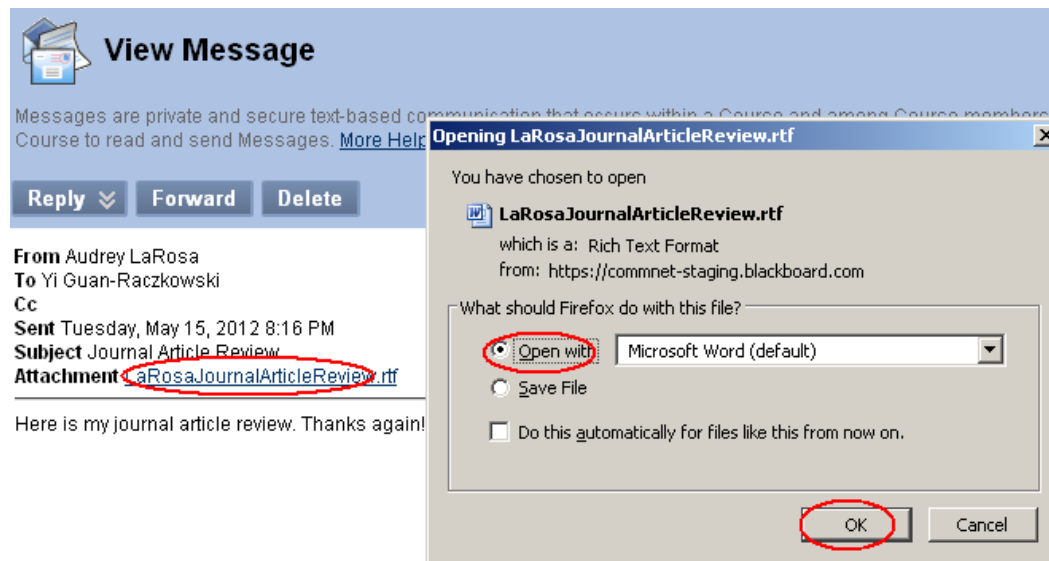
View Message

Messages are private and secure text-based co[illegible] Course to read and send Messages. More Help

Reply Forward Delete

From Audrey LaRosa
To Yi Guan-Raczkowski
Cc
Sent Tuesday, May 15, 2012 8:16 PM
Subject Journal Article Review
Attachment LaRosaJournalArticleReview.rtf

Here is my journal article review. Thanks again!

Opening LaRosaJournalArticleReview.rtf

You have chosen to open

LaRosaJournalArticleReview.rtf
which is a: Rich Text Format
from: https://commnet-staging.blackboard.com

What should Firefox do with this file?

Open with Microsoft Word (default)

Save File

Do this automatically for files like this from now on.

OK Cancel